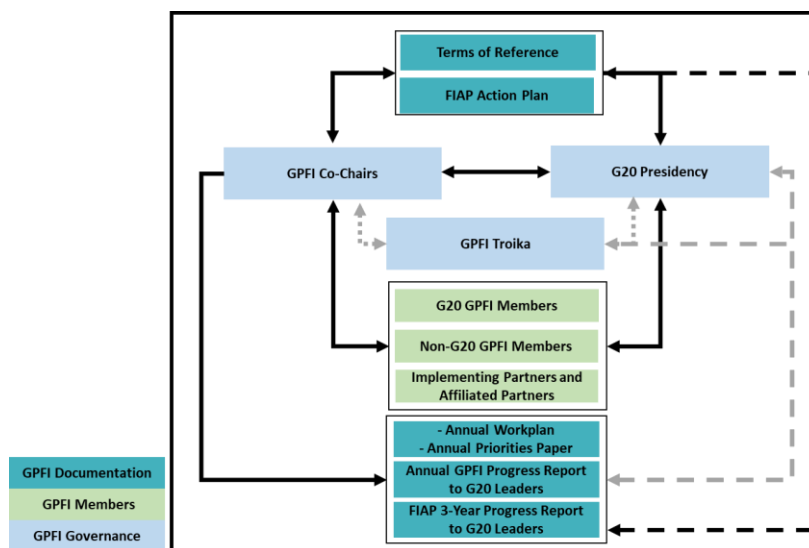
Terms of Reference

FIAP Action Plan

GPFI Co-Chairs

G20 Presidency

GPFI Troika

G20 GPFI Members

Non-G20 GPFI Members

Implementing Partners and Affiliated Partners

- Annual Workplan
- Annual Priorities Paper

Annual GPFI Progress Report to G20 Leaders

FIAP 3-Year Progress Report to G20 Leaders

GPFI Documentation

GPFI Members

GPFI Governance